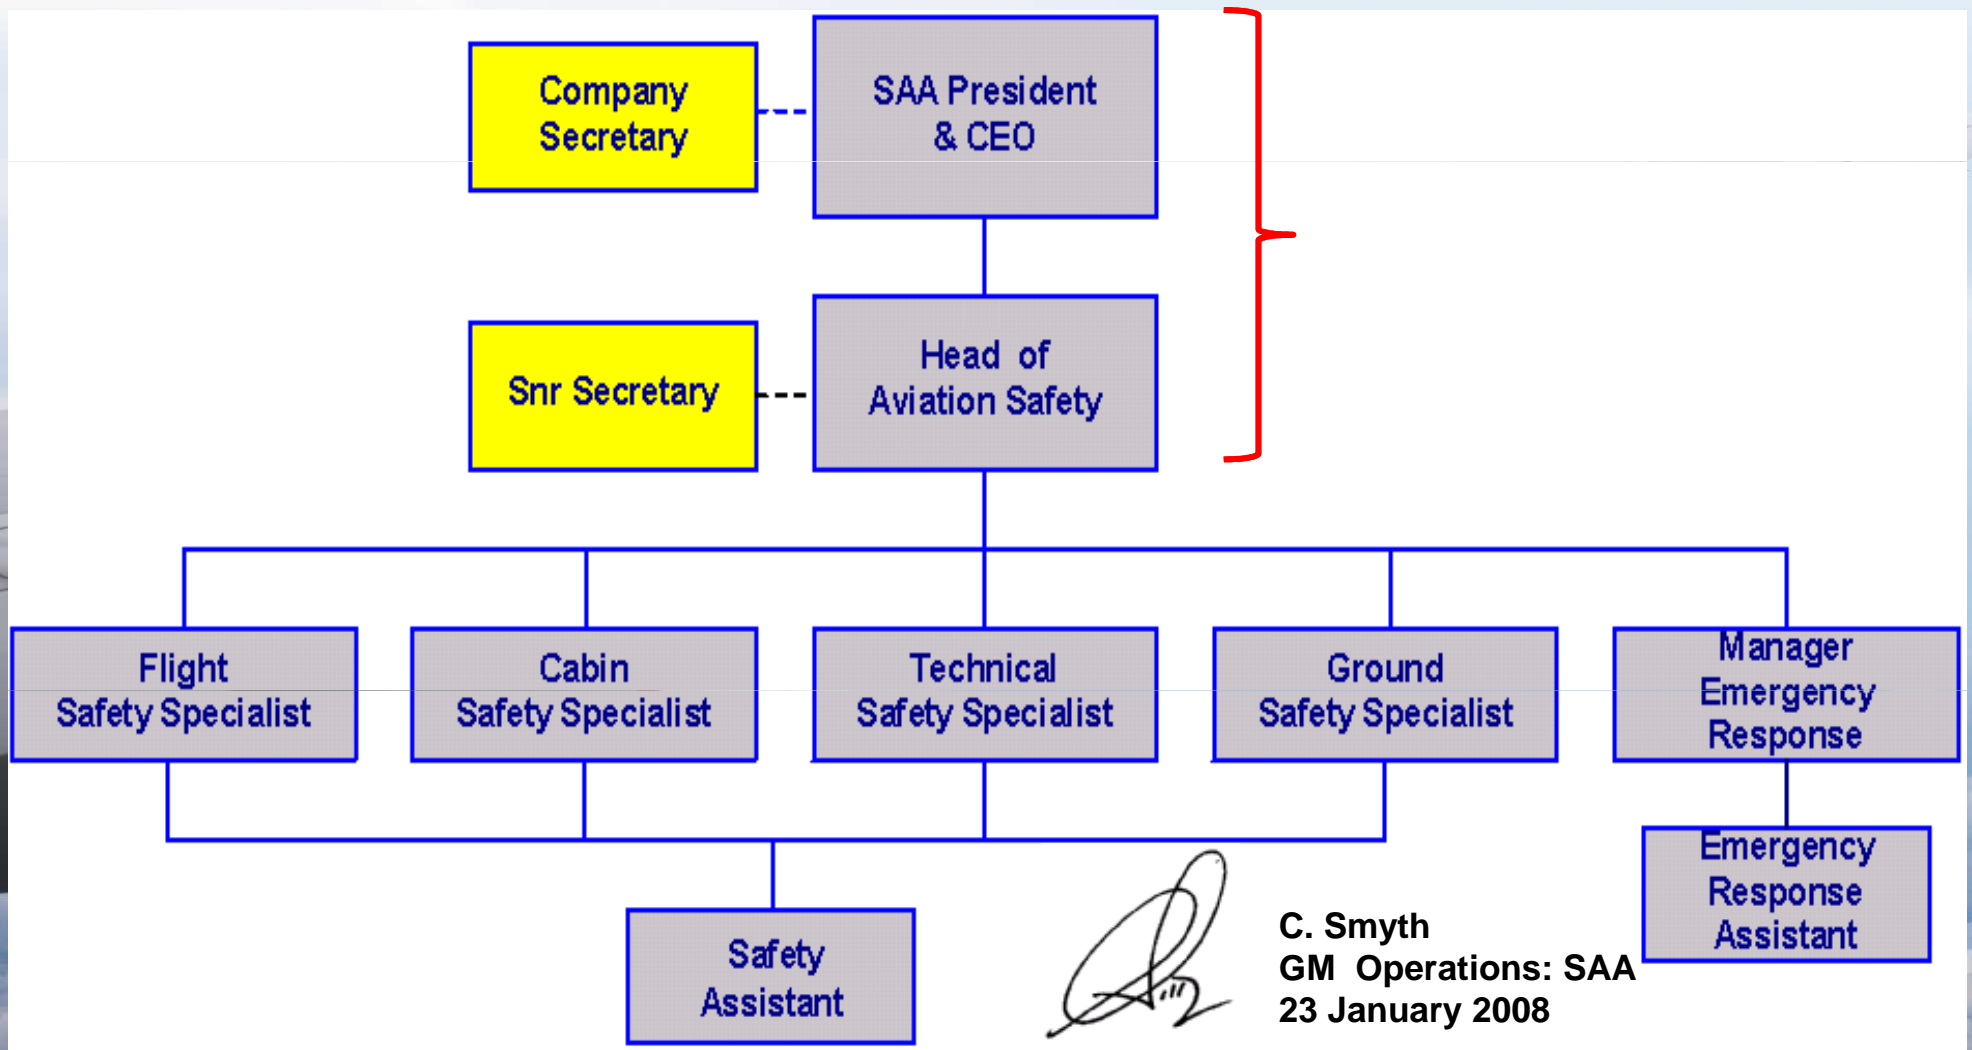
Company Secretary

SAA President & CEO

Snr Secretary

Head of Aviation Safety

Flight Safety Specialist

Cabin Safety Specialist

Technical Safety Specialist

Ground Safety Specialist

Manager Emergency Response

Emergency Response Assistant

Safety Assistant

C. Smyth
GM Operations: SAA
23 January 2008